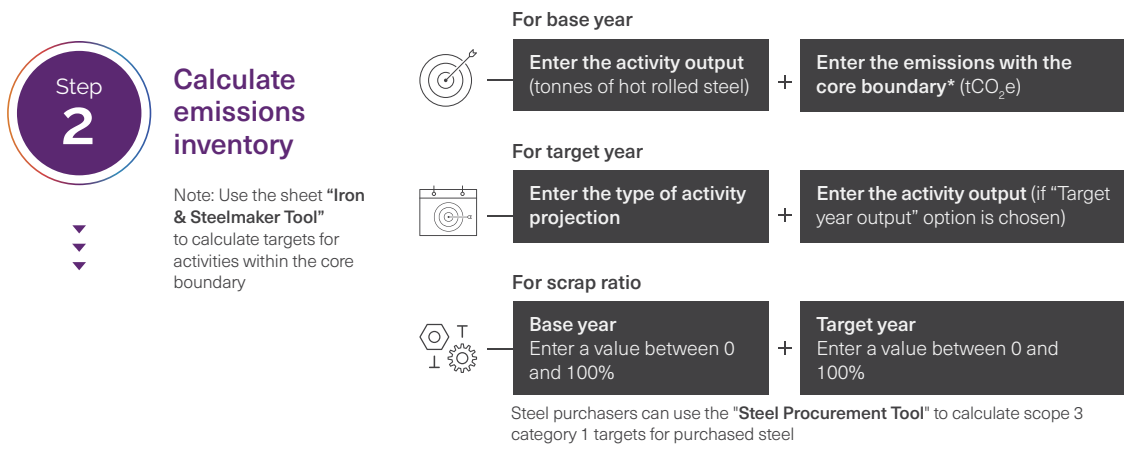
Step
2

Calculate emissions inventory

Note: Use the sheet **"Iron & Steelmaker Tool"** to calculate targets for activities within the core boundary

For base year

**Enter the activity output** (tonnes of hot rolled steel)

+

**Enter the emissions with the core boundary*** ($tCO_2e$)

For target year

**Enter the type of activity projection**

+

**Enter the activity output** (if "Target year output" option is chosen)

For scrap ratio

**Base year**
Enter a value between 0 and 100%

+

**Target year**
Enter a value between 0 and 100%

Steel purchasers can use the "**Steel Procurement Tool**" to calculate scope 3 category 1 targets for purchased steel